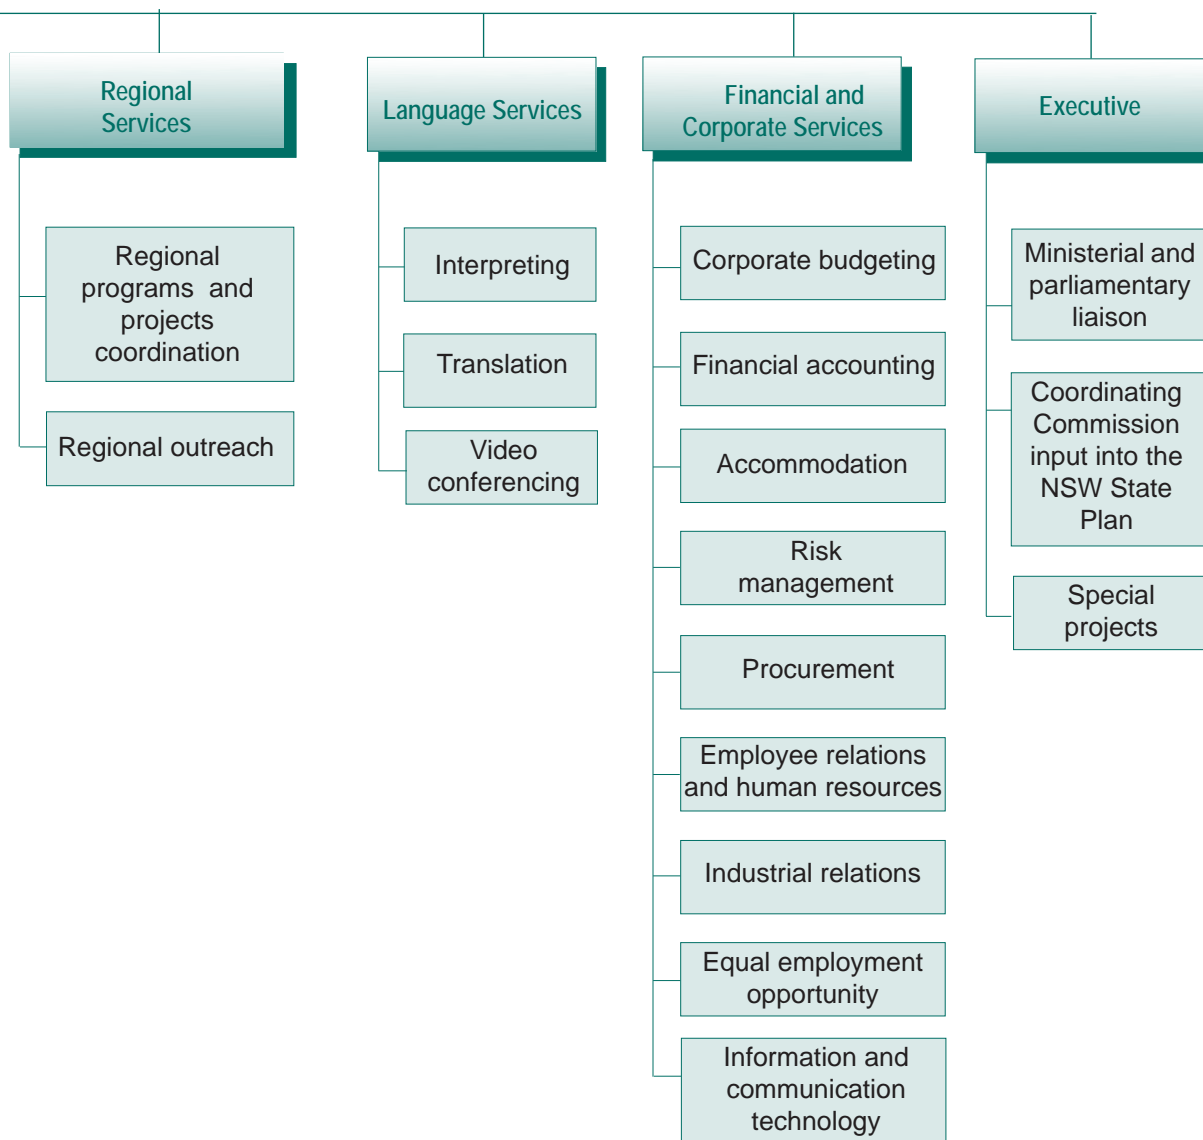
Regional Services

Regional programs and projects coordination

Regional outreach

Language Services

Interpreting

Translation

Video conferencing

Financial and Corporate Services

Corporate budgeting

Financial accounting

Accommodation

Risk management

Procurement

Employee relations and human resources

Industrial relations

Equal employment opportunity

Information and communication technology

Executive

Ministerial and parliamentary liaison

Coordinating Commission input into the NSW State Plan

Special projects